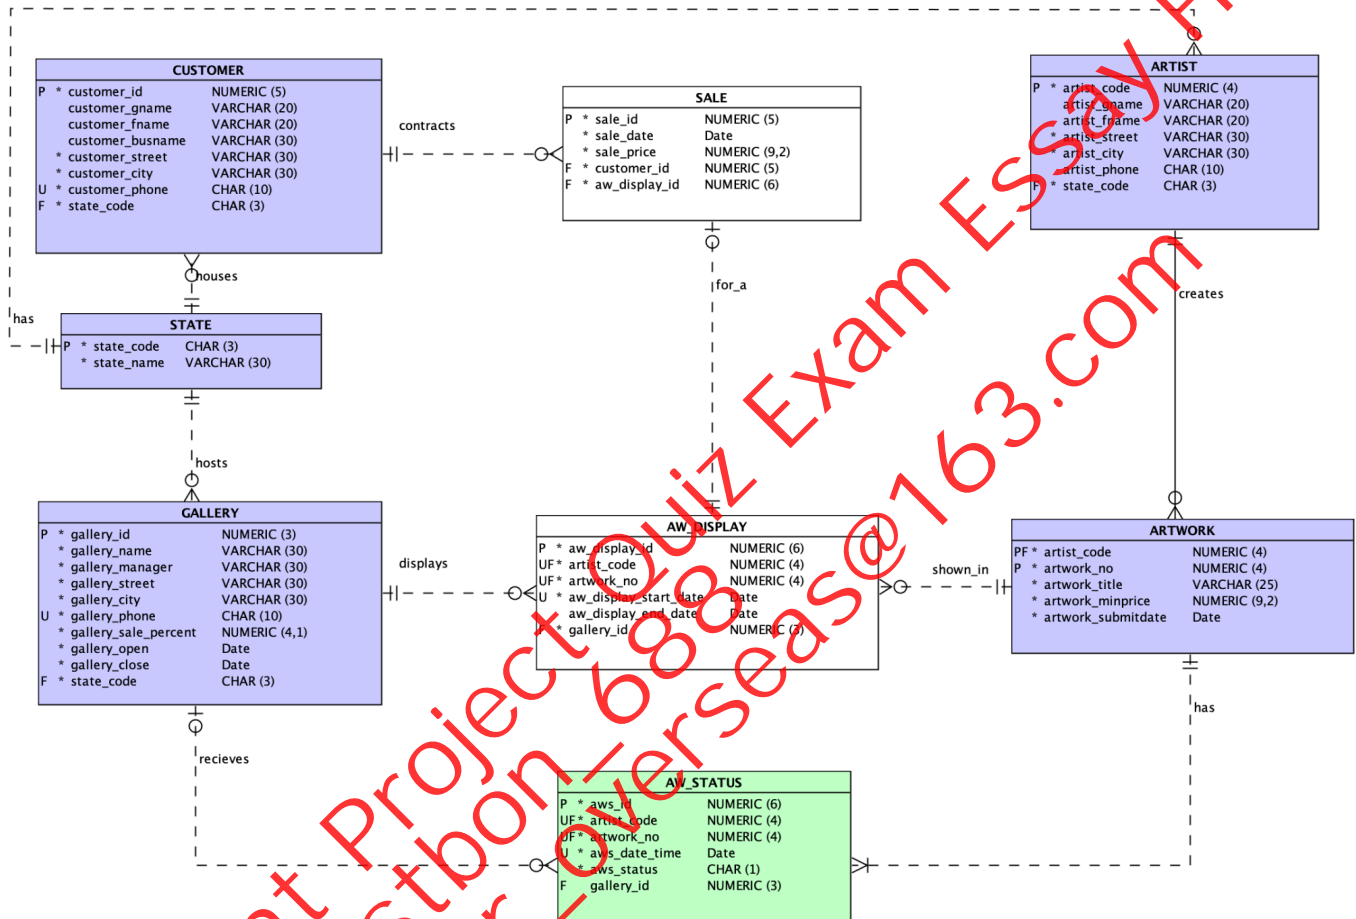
CUSTOMER

| | | |
|---|---|---|
| P * | customer_id | NUMERIC (5) |
| | customer_gname | VARCHAR (20) |
| | customer_fname | VARCHAR (20) |
| | customer_busname | VARCHAR (30) |
| * | customer_street | VARCHAR (30) |
| * | customer_city | VARCHAR (30) |
| U * | customer_phone | CHAR (10) |
| F * | state_code | CHAR (3) |

contracts

SALE

| | | |
|---|---|---|
| P * | sale_id | NUMERIC (5) |
| * | sale_date | Date |
| * | sale_price | NUMERIC (9,2) |
| F * | customer_id | NUMERIC (5) |
| F * | aw_display_id | NUMERIC (6) |

ARTIST

| | | |
|---|---|---|
| P * | artist_code | NUMERIC (4) |
| | artist_gname | VARCHAR (20) |
| | artist_fname | VARCHAR (20) |
| * | artist_street | VARCHAR (30) |
| * | artist_city | VARCHAR (30) |
| | artist_phone | CHAR (10) |
| F * | state_code | CHAR (3) |

houses

has

STATE

| | | |
|---|---|---|
| P * | state_code | CHAR (3) |
| * | state_name | VARCHAR (30) |

for_a

creates

hosts

GALLERY

| | | |
|---|---|---|
| P * | gallery_id | NUMERIC (3) |
| * | gallery_name | VARCHAR (30) |
| * | gallery_manager | VARCHAR (30) |
| * | gallery_street | VARCHAR (30) |
| * | gallery_city | VARCHAR (30) |
| U * | gallery_phone | CHAR (10) |
| * | gallery_sale_percent | NUMERIC (4,1) |
| * | gallery_open | Date |
| * | gallery_close | Date |
| F * | state_code | CHAR (3) |

displays

AW_DISPLAY

| | | |
|---|---|---|
| P * | aw_display_id | NUMERIC (6) |
| UF * | artist_code | NUMERIC (4) |
| UF * | artwork_no | NUMERIC (4) |
| U * | aw_display_start_date | Date |
| | aw_display_end_date | Date |
| F * | gallery_id | NUMERIC (3) |

shown_in

ARTWORK

| | | |
|---|---|---|
| PF * | artist_code | NUMERIC (4) |
| P * | artwork_no | NUMERIC (4) |
| * | artwork_title | VARCHAR (25) |
| * | artwork_minprice | NUMERIC (9,2) |
| * | artwork_submitdate | Date |

has

recieves

AW_STATUS

| | | |
|---|---|---|
| P * | aws_id | NUMERIC (6) |
| UF * | artist_code | NUMERIC (4) |
| UF * | artwork_no | NUMERIC (4) |
| U * | aws_date_time | Date |
| * | aws_status | CHAR (1) |
| F | gallery_id | NUMERIC (3) |

Project Quiz Exam Essay He
wechat cstbon_688
overseas@163.com